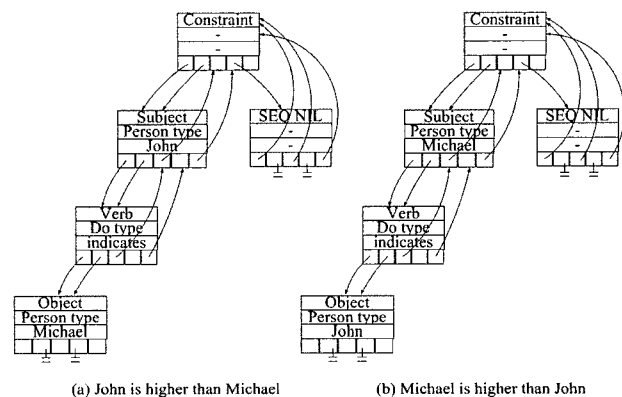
Constraint
-
-

Subject
Person type
John

SEQ NIL
-
-

Verb
Do type
indicates

Object
Person type
Michael

(a) John is higher than Michael

Constraint
-
-

Subject
Person type
Michael

SEQ NIL
-
-

Verb
Do type
indicates

Object
Person type
John

(b) Michael is higher than John